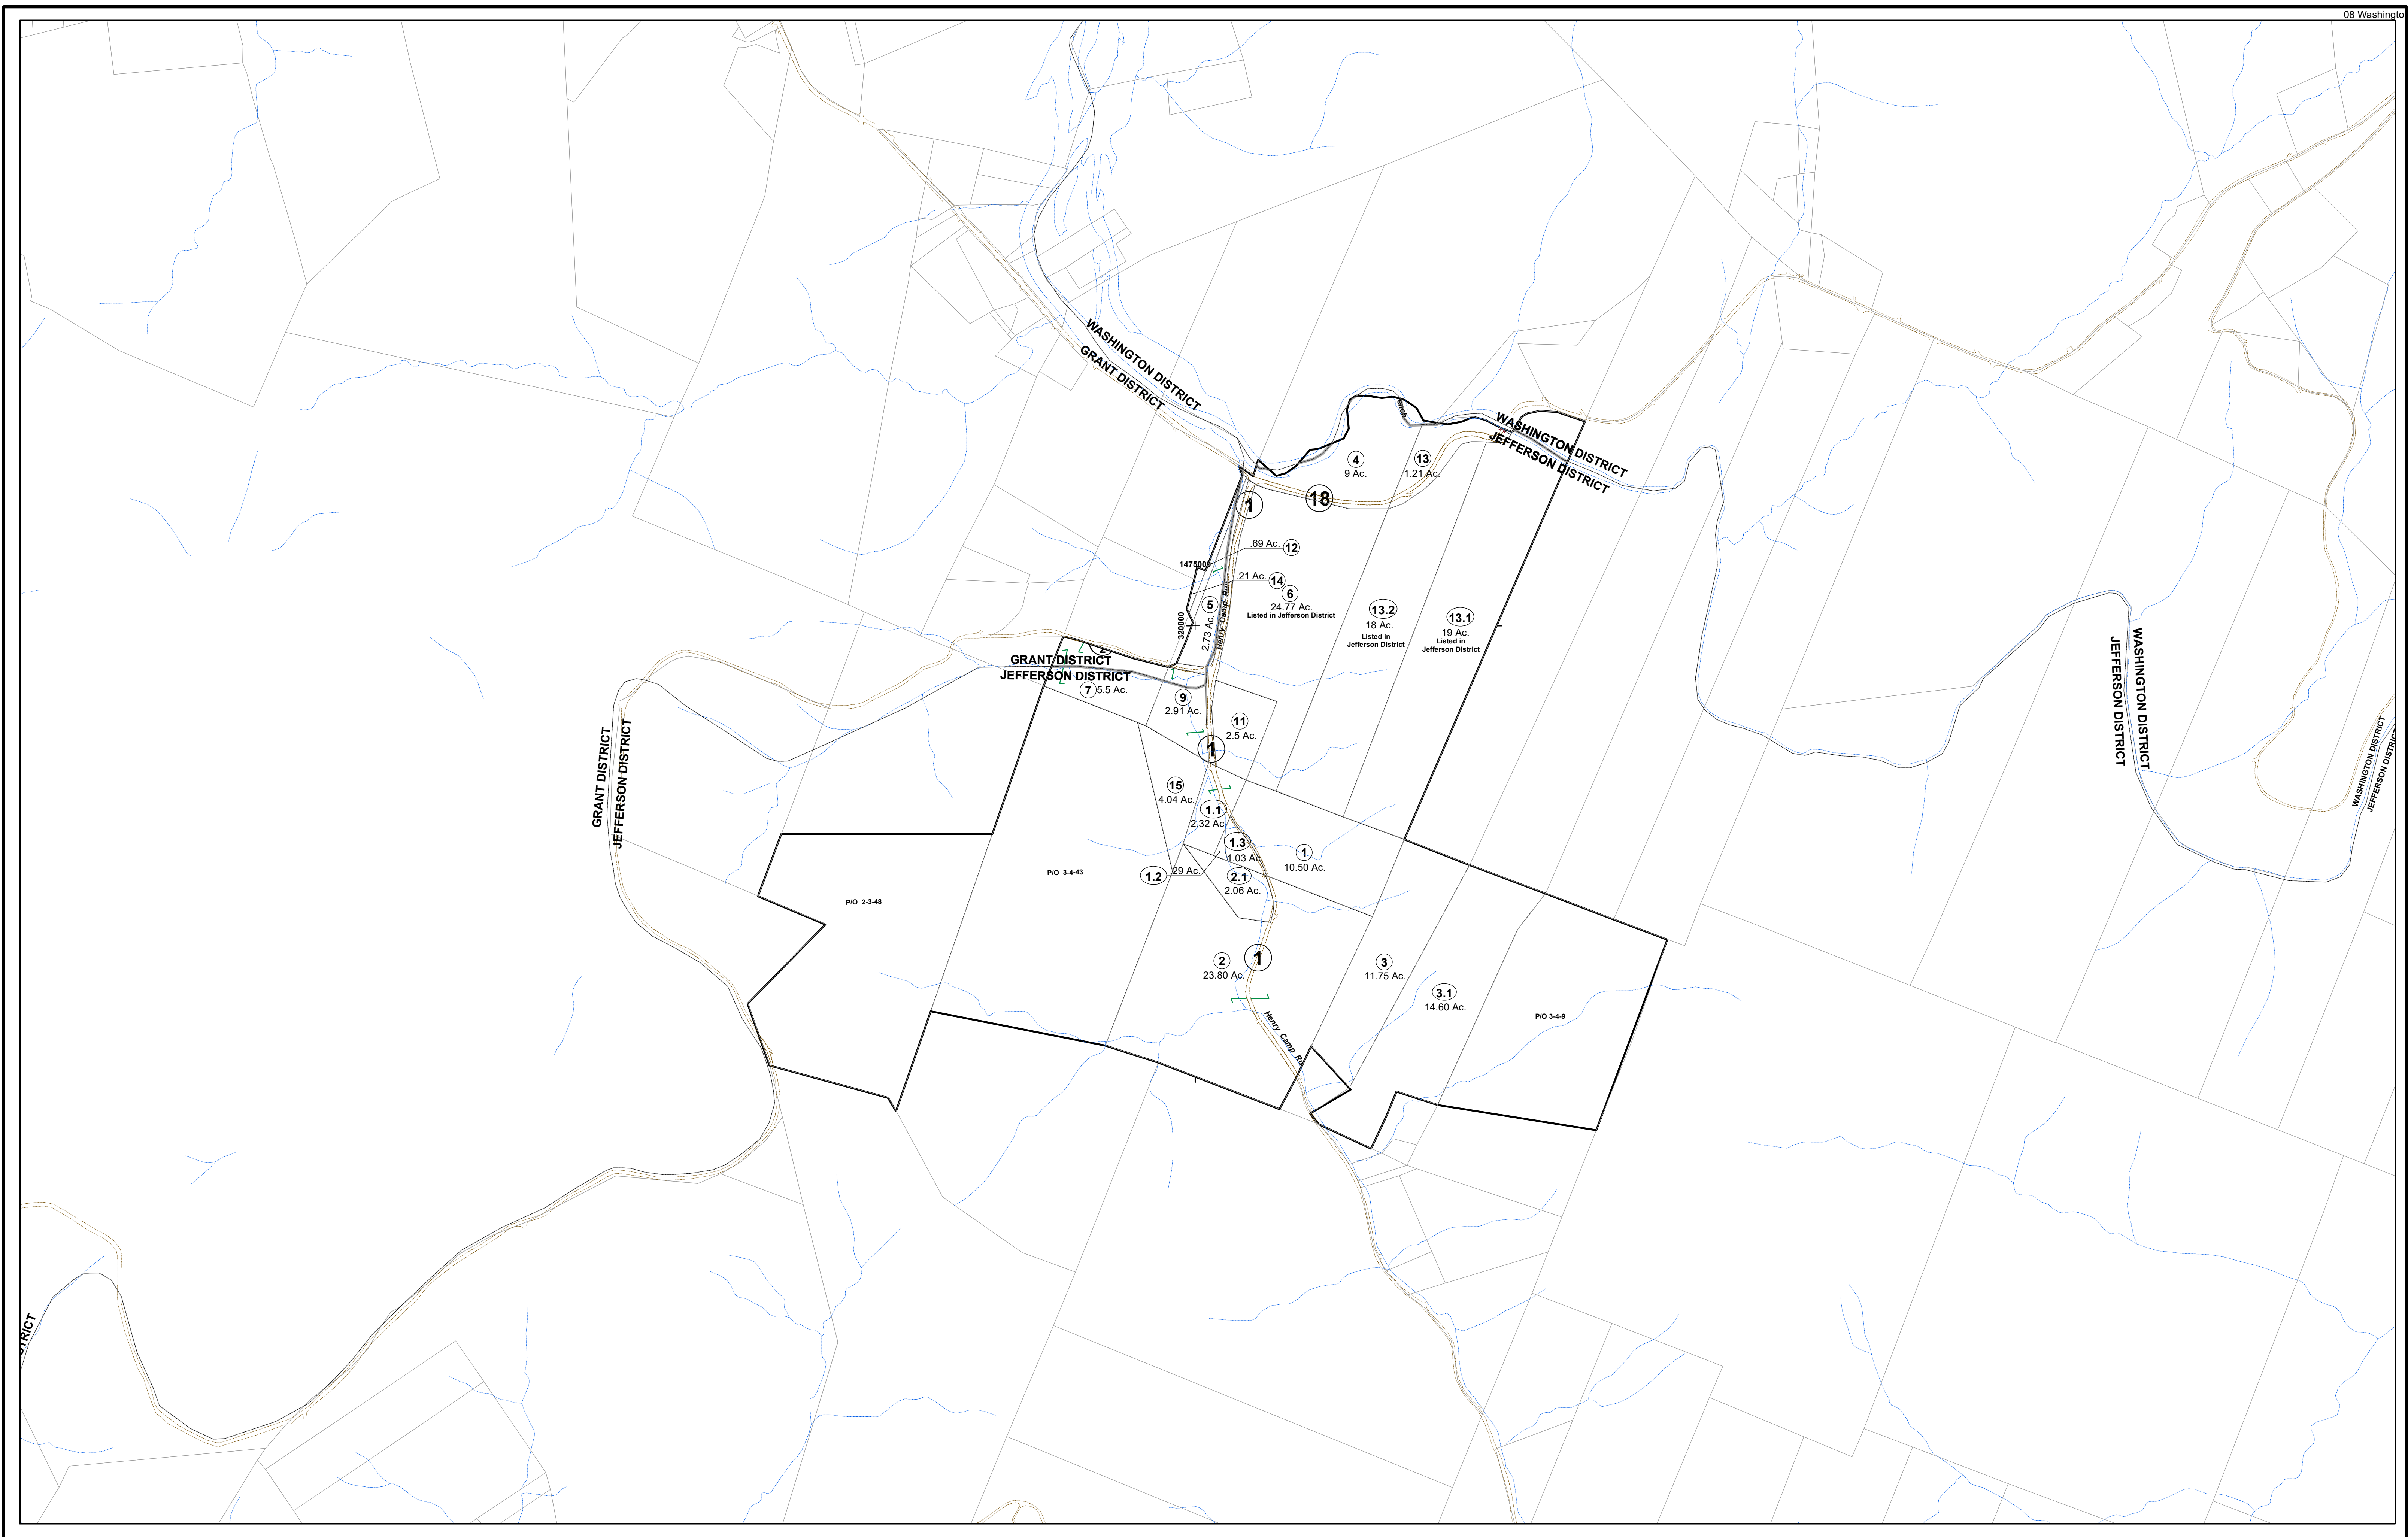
08 Washingto

WASHINGTON DISTRICT
GRANT DISTRICT

WASHINGTON DISTRICT
JEFFERSON DISTRICT

4
9 Ac.

13
1.21 Ac.

1

18

.69 Ac. 12

1475000

.21 Ac. 14

5

6
24.77 Ac.
Listed in Jefferson District

13.2
18 Ac.
Listed in Jefferson District

13.1
19 Ac.
Listed in Jefferson District

320000

2.73 Ac.

Henry Camp Run

GRANT DISTRICT
JEFFERSON DISTRICT

7 5.5 Ac.

9
2.91 Ac.

11
2.5 Ac.

1

GRANT DISTRICT
JEFFERSON DISTRICT

WASHINGTON DISTRICT
JEFFERSON DISTRICT

WASHINGTON DISTRICT
JEFFERSON DISTRICT

15
4.04 Ac.

1.1
2.32 Ac.

1.3
1.03 Ac.

1
10.50 Ac.

P/O 3-4-43

1.2 .29 Ac.

2.1
2.06 Ac.

P/O 2-3-48

2
23.80 Ac.

1

3
11.75 Ac.

3.1
14.60 Ac.

P/O 3-4-9

Henry Camp Run

STRICT